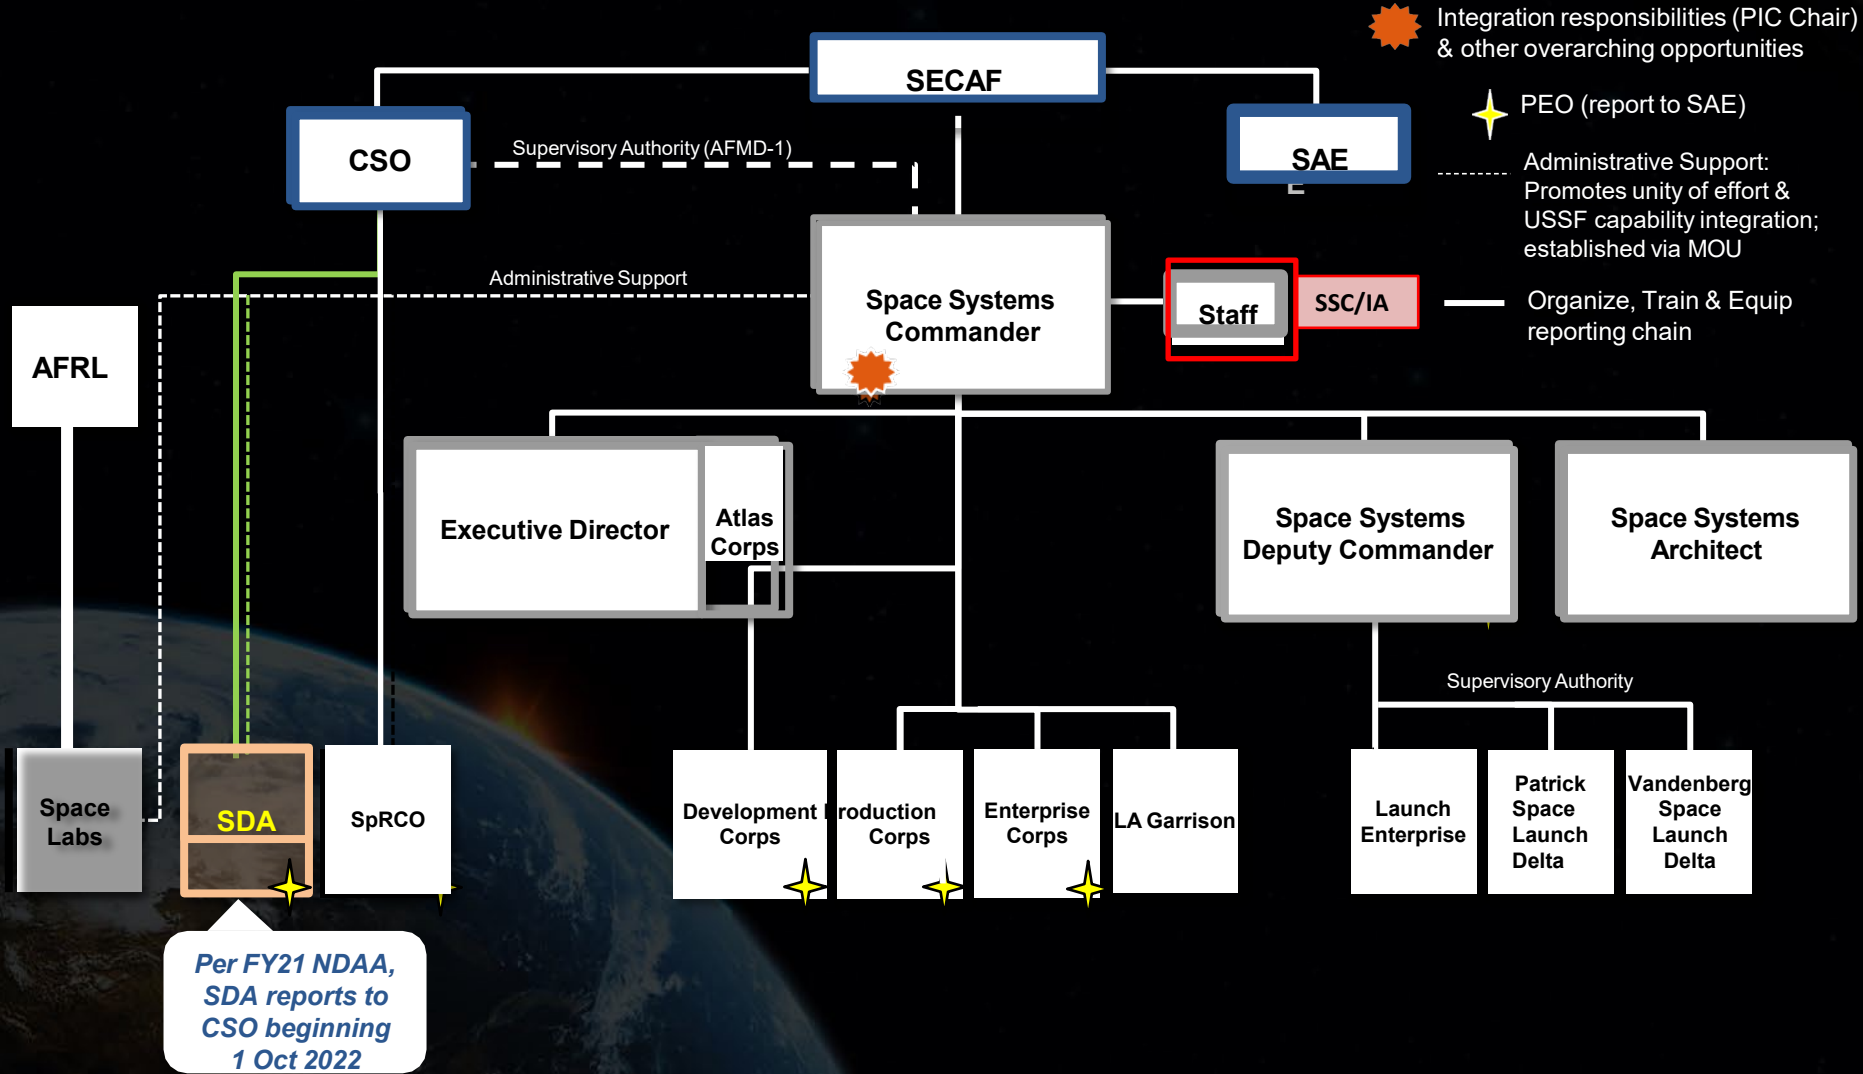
Integration responsibilities (PIC Chair) & other overarching opportunities

PEO (report to SAE)

Administrative Support: Promotes unity of effort & USSF capability integration; established via MOU

Organize, Train & Equip reporting chain

SECAF

CSO

SAE

Supervisory Authority (AFMD-1)

Administrative Support

Space Systems Commander

Staff

SSC/IA

AFRL

Executive Director

Atlas Corps

Space Systems Deputy Commander

Space Systems Architect

Supervisory Authority

Space Labs

SDA

SpRCO

Development Corps

roduction Corps

Enterprise Corps

LA Garrison

Launch Enterprise

Patrick Space Launch Delta

Vandenberg Space Launch Delta

Per FY21 NDAA, SDA reports to CSO beginning 1 Oct 2022